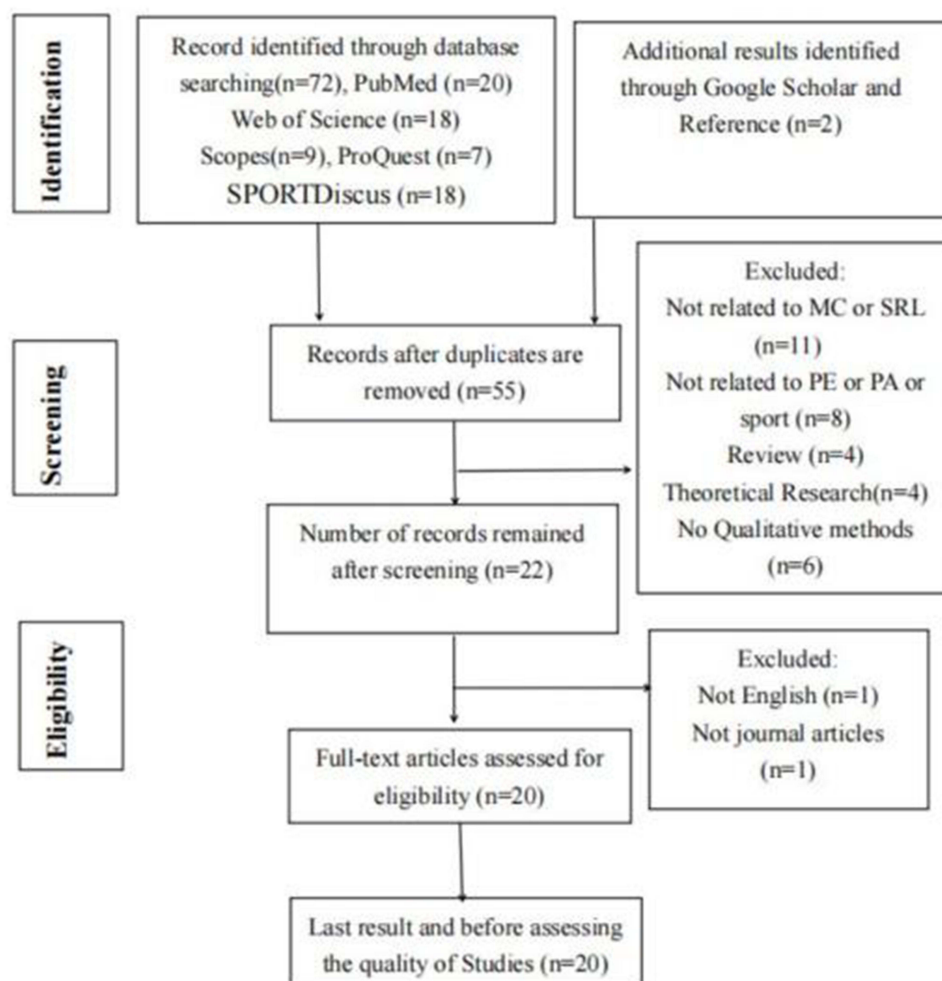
Identification

Record identified through database searching(n=72), PubMed (n=20) Web of Science (n=18) Scopes(n=9), ProQuest (n=7) SPORTDiscus (n=18)

Additional results identified through Google Scholar and Reference (n=2)

Screening

Records after duplicates are removed (n=55)

Excluded: Not related to MC or SRL (n=11) Not related to PE or PA or sport (n=8) Review (n=4) Theoretical Research(n=4) No Qualitative methods (n=6)

Number of records remained after screening (n=22)

Eligibility

Excluded: Not English (n=1) Not journal articles (n=1)

Full-text articles assessed for eligibility (n=20)

Last result and before assessing the quality of Studies (n=20)